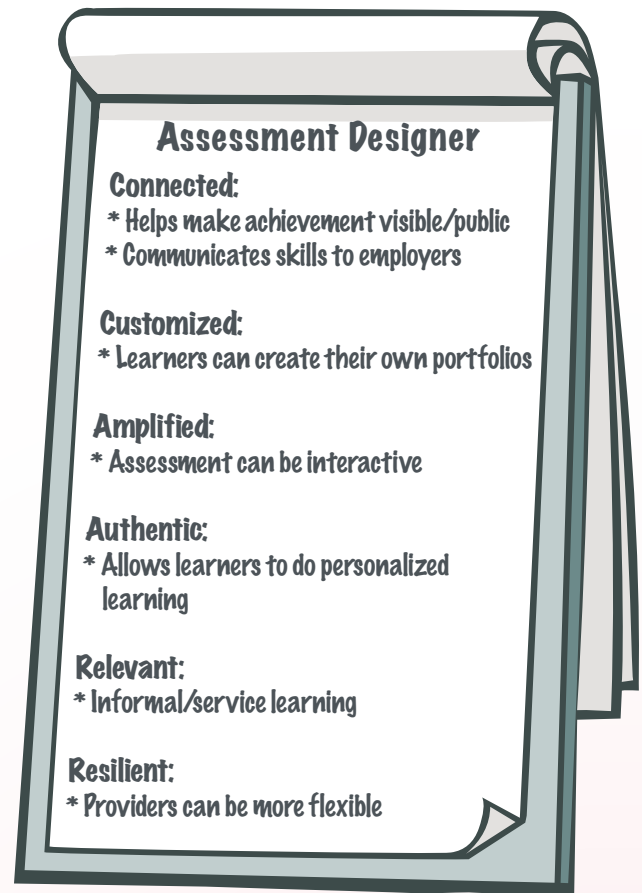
Assessment Designer

Connected:
* Helps make achievement visible/public
* Communicates skills to employers

Customized:
* Learners can create their own portfolios

Amplified:
* Assessment can be interactive

Authentic:
* Allows learners to do personalized learning

Relevant:
* Informal/service learning

Resilient:
* Providers can be more flexible